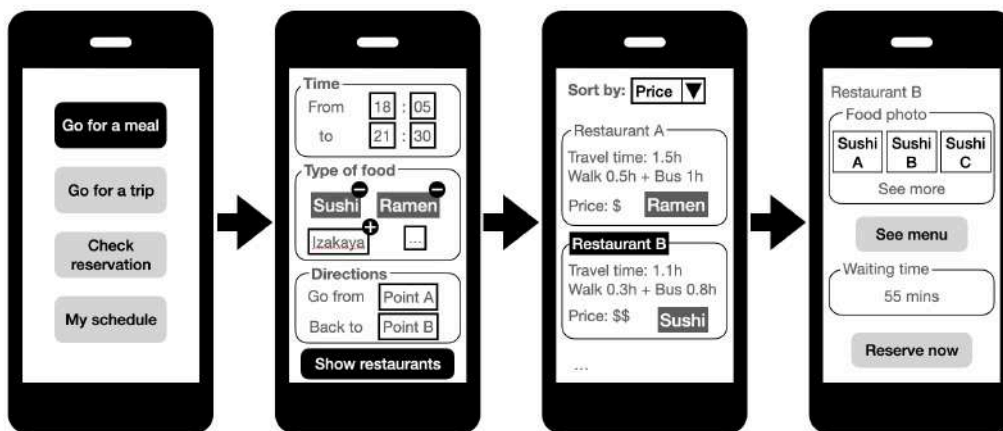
Go for a meal

Go for a trip

Check reservation

My schedule

Time
From 18 : 05
to 21 : 30

Type of food
Sushi Ramen
Izakaya ...

Directions
Go from Point A
Back to Point B

Show restaurants

Sort by: Price ▼

Restaurant A
Travel time: 1.5h
Walk 0.5h + Bus 1h
Price: $ Ramen

Restaurant B
Travel time: 1.1h
Walk 0.3h + Bus 0.8h
Price: $$ Sushi

...

Restaurant B
Food photo
Sushi A Sushi B Sushi C
See more

See menu

Waiting time
55 mins

Reserve now